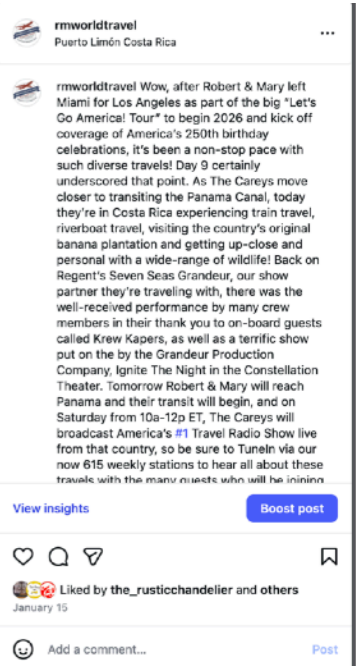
rmworldtravel
Puerto Limón Costa Rica

rmworldtravel Wow, after Robert & Mary left Miami for Los Angeles as part of the big "Let's Go America! Tour" to begin 2026 and kick off coverage of America's 250th birthday celebrations, it's been a non-stop pace with such diverse travels! Day 9 certainly underscored that point. As The Careys move closer to transiting the Panama Canal, today they're in Costa Rica experiencing train travel, riverboat travel, visiting the country's original banana plantation and getting up-close and personal with a wide-range of wildlife! Back on Regent's Seven Seas Grandeur, our show partner they're traveling with, there was the well-received performance by many crew members in their thank you to on-board guests called Krew Kapers, as well as a terrific show put on the by the Grandeur Production Company, Ignite The Night in the Constellation Theater. Tomorrow Robert & Mary will reach Panama and their transit will begin, and on Saturday from 10a-12p ET, The Careys will broadcast America's #1 Travel Radio Show live from that country, so be sure to TuneIn via our now 615 weekly stations to hear all about these travels with the many guests who will be joining

View insights
Boost post

Liked by the_rusticchandelier and others
January 15

Add a comment...
Post